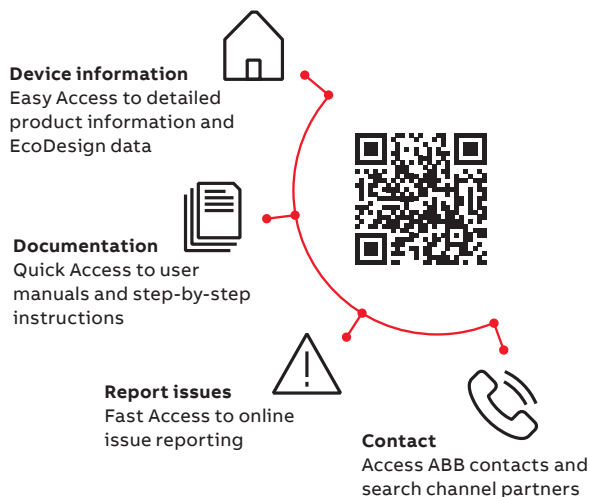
**Device information**
Easy Access to detailed product information and EcoDesign data

**Documentation**
Quick Access to user manuals and step-by-step instructions

**Report issues**
Fast Access to online issue reporting

**Contact**
Access ABB contacts and search channel partners